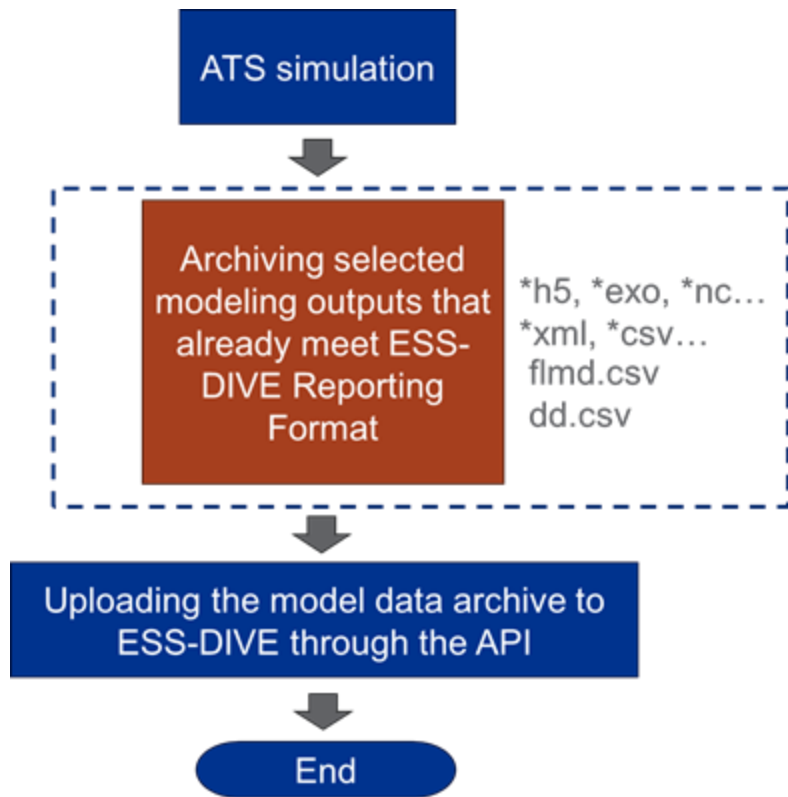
ATS simulation

Archiving selected modeling outputs that already meet ESS-DIVE Reporting Format

*h5, *exo, *nc…
*xml, *csv…
flmd.csv
dd.csv

Uploading the model data archive to ESS-DIVE through the API

End